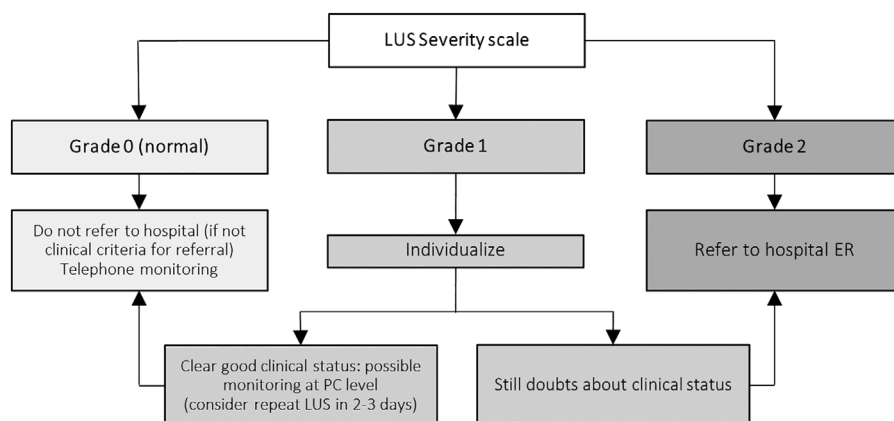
LUS Severity scale

Grade 0 (normal)

Grade 1

Grade 2

Do not refer to hospital (if not clinical criteria for referral)
Telephone monitoring

Individualize

Refer to hospital ER

Clear good clinical status: possible monitoring at PC level
(consider repeat LUS in 2-3 days)

Still doubts about clinical status